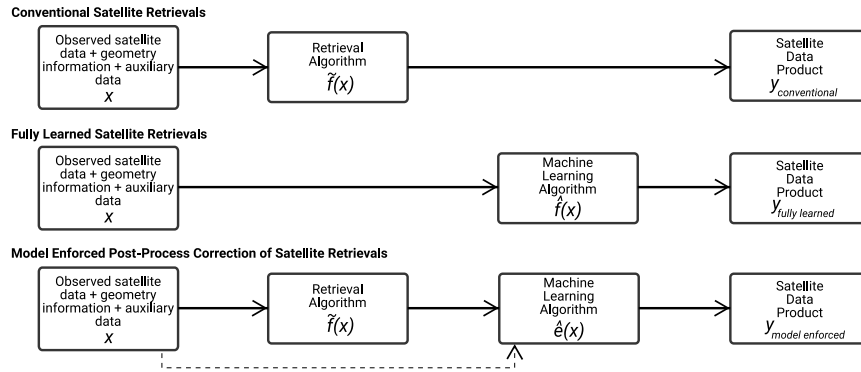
Conventional Satellite Retrievals

Observed satellite data + geometry information + auxiliary data
$x$

Retrieval Algorithm
$\tilde{f}(x)$

Satellite Data Product
$y_{conventional}$

Fully Learned Satellite Retrievals

Observed satellite data + geometry information + auxiliary data
$x$

Machine Learning Algorithm
$\hat{f}(x)$

Satellite Data Product
$y_{fully\ learned}$

Model Enforced Post-Process Correction of Satellite Retrievals

Observed satellite data + geometry information + auxiliary data
$x$

Retrieval Algorithm
$\tilde{f}(x)$

Machine Learning Algorithm
$\hat{e}(x)$

Satellite Data Product
$y_{model\ enforced}$